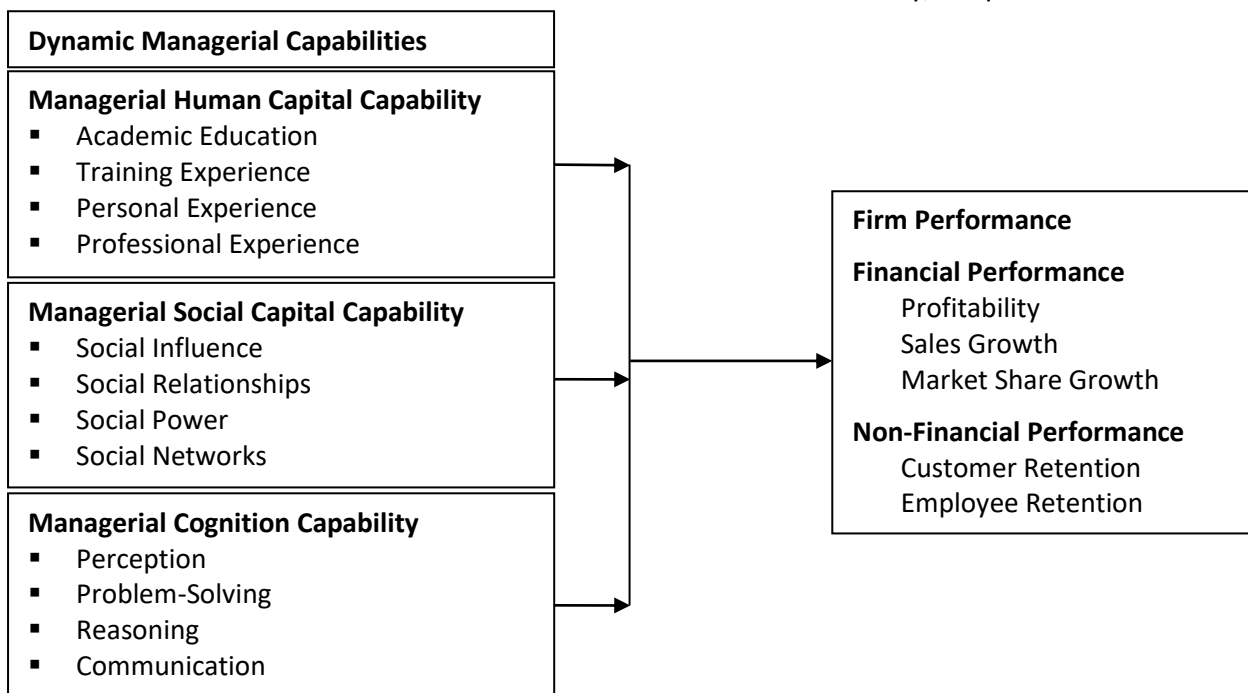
Dynamic Managerial Capabilities

Managerial Human Capital Capability
- Academic Education
- Training Experience
- Personal Experience
- Professional Experience

Managerial Social Capital Capability
- Social Influence
- Social Relationships
- Social Power
- Social Networks

Managerial Cognition Capability
- Perception
- Problem-Solving
- Reasoning
- Communication

Firm Performance

Financial Performance
Profitability
Sales Growth
Market Share Growth

Non-Financial Performance
Customer Retention
Employee Retention